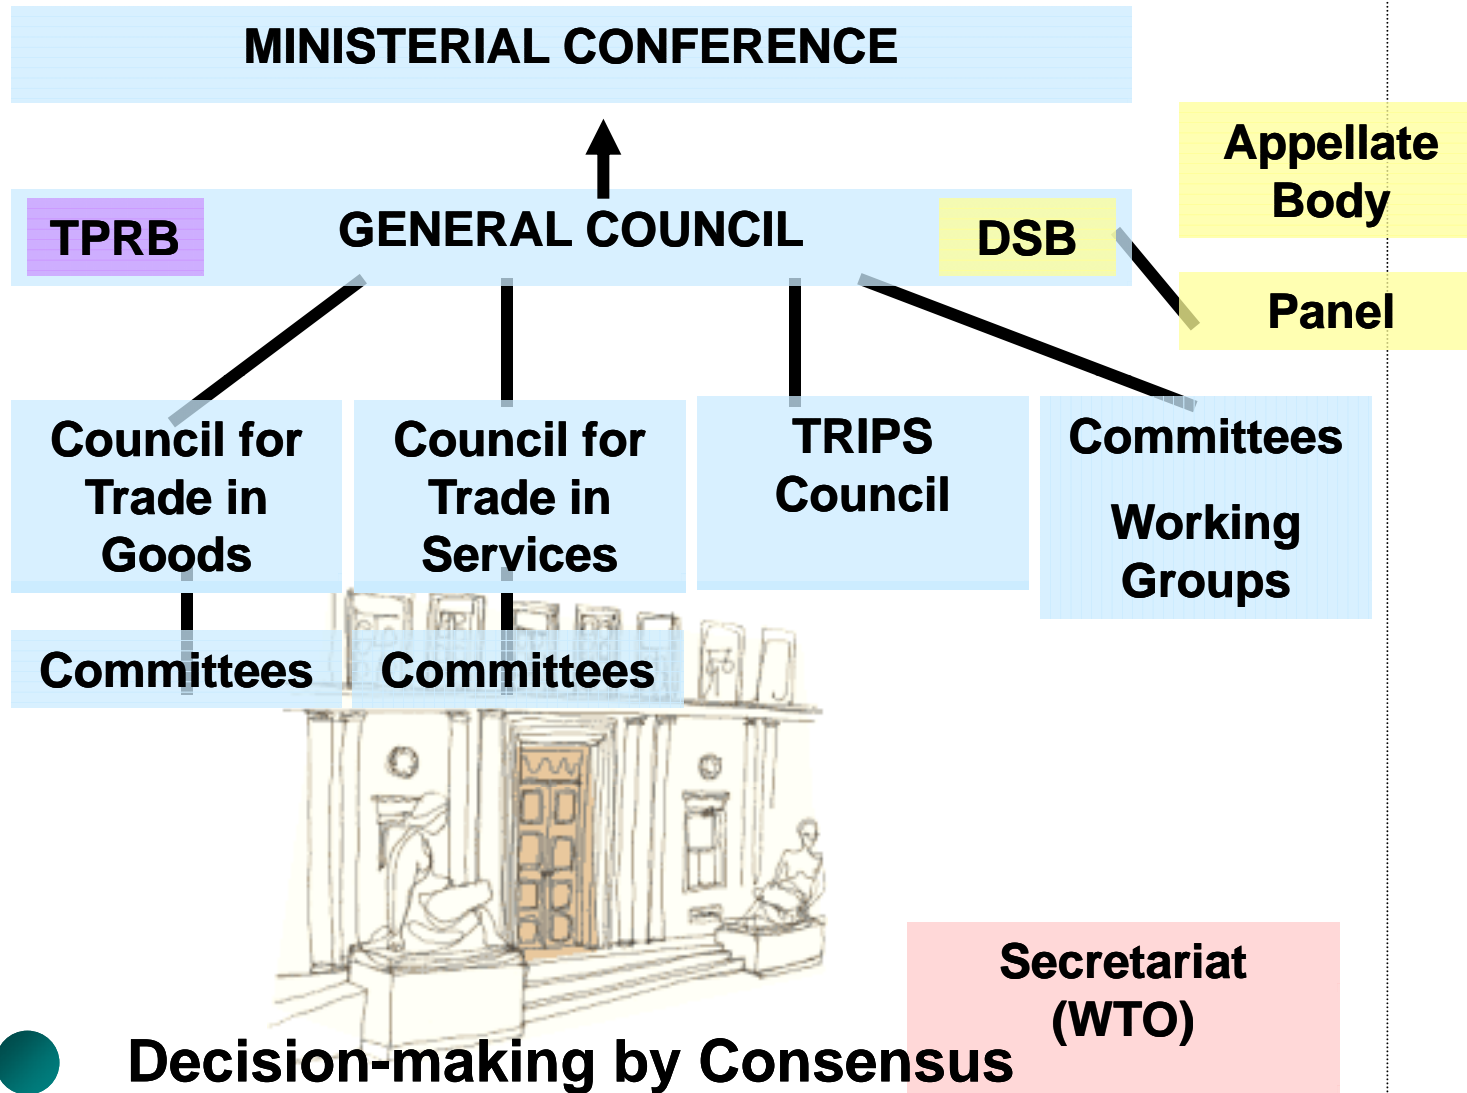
MINISTERIAL CONFERENCE

Appellate Body

TPRB

GENERAL COUNCIL

DSB

Panel

Council for Trade in Goods

Council for Trade in Services

TRIPS Council

Committees

Working Groups

Committees

Committees

Secretariat (WTO)

Decision-making by Consensus